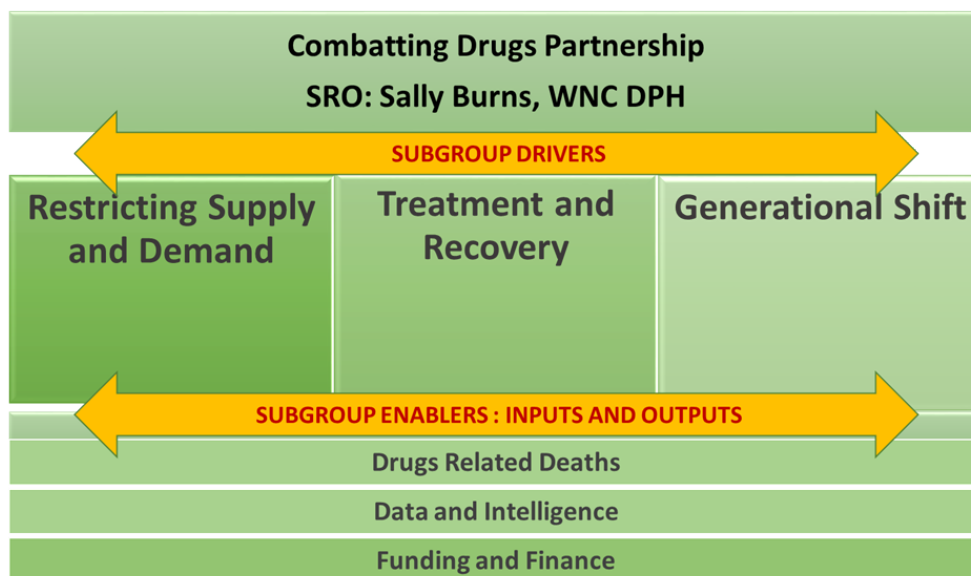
Combatting Drugs Partnership

SRO: Sally Burns, WNC DPH

SUBGROUP DRIVERS

Restricting Supply and Demand

Treatment and Recovery

Generational Shift

SUBGROUP ENABLERS : INPUTS AND OUTPUTS

Drugs Related Deaths

Data and Intelligence

Funding and Finance